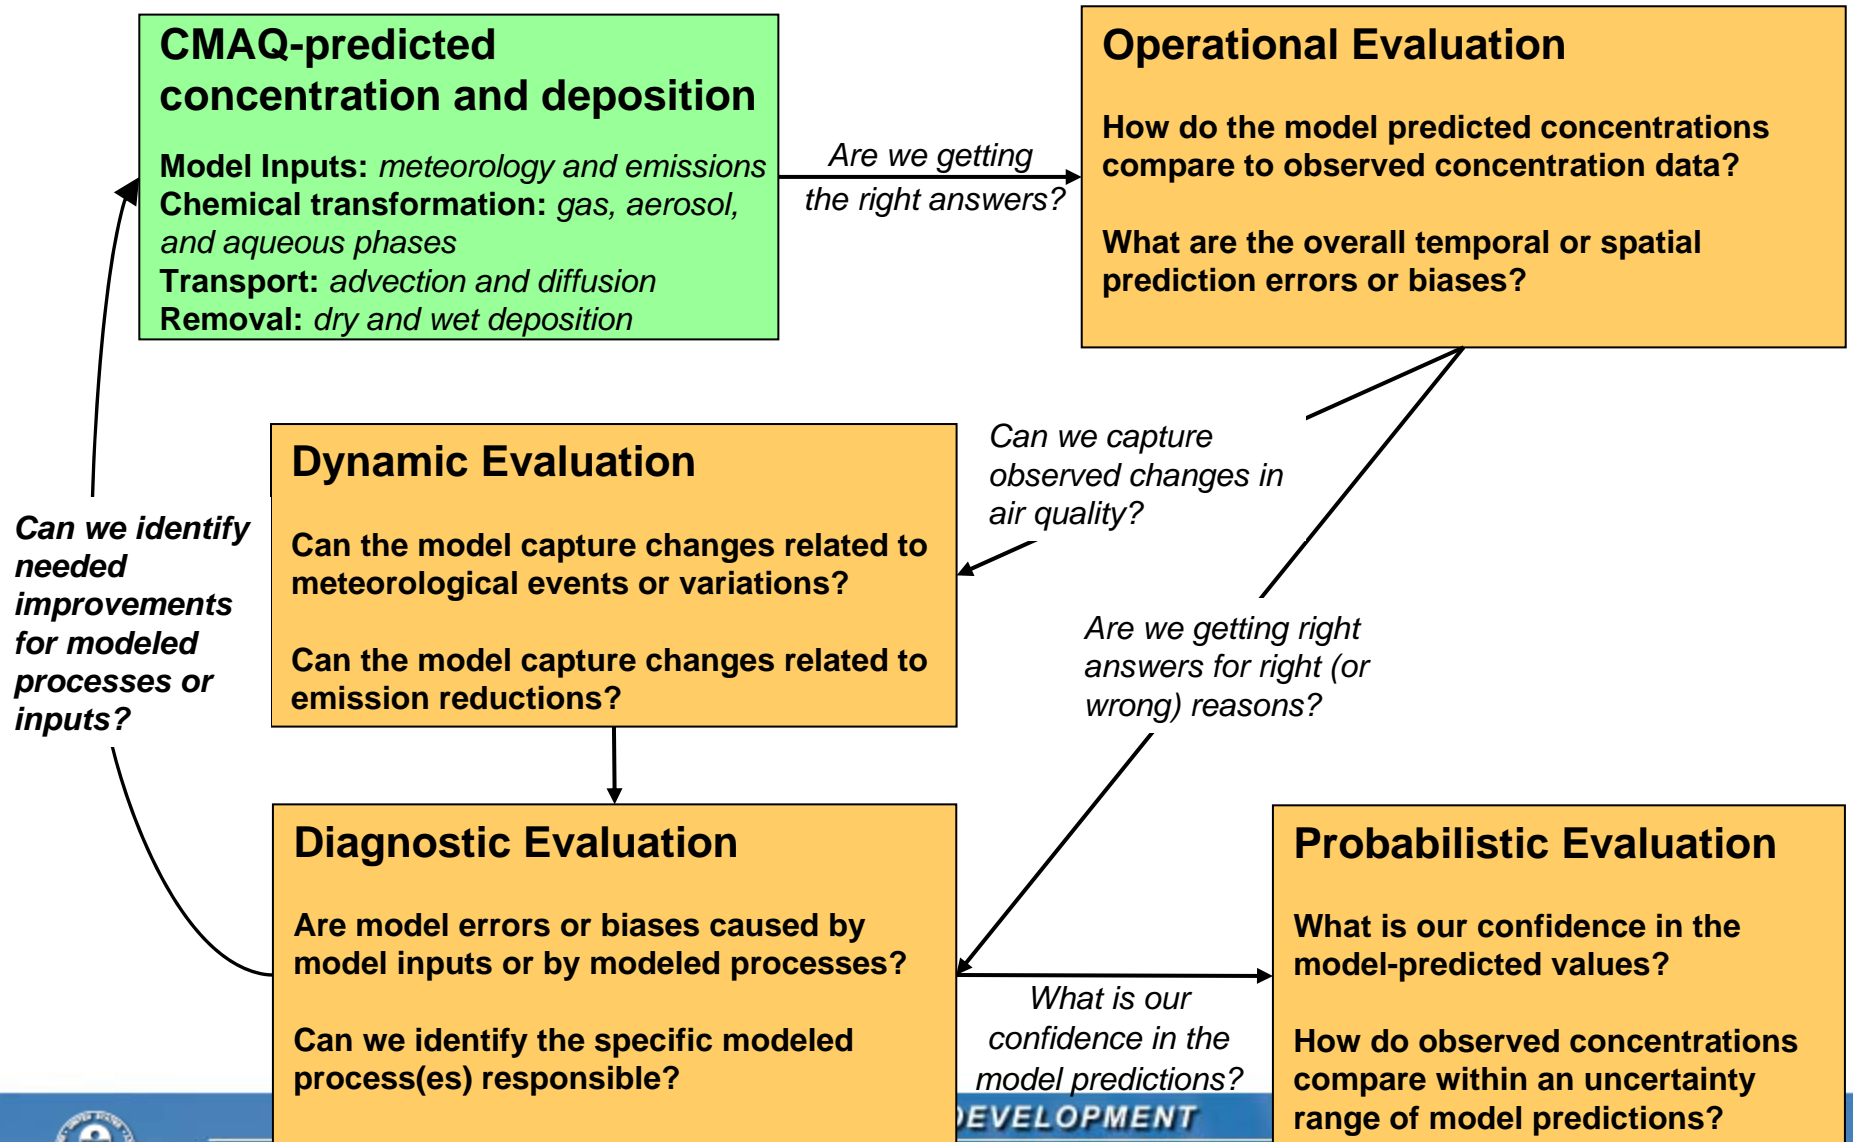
CMAQ-predicted concentration and deposition

Model Inputs: meteorology and emissions
Chemical transformation: gas, aerosol, and aqueous phases
Transport: advection and diffusion
Removal: dry and wet deposition

Are we getting the right answers?

Operational Evaluation

How do the model predicted concentrations compare to observed concentration data?

What are the overall temporal or spatial prediction errors or biases?

Can we capture observed changes in air quality?

Dynamic Evaluation

Can the model capture changes related to meteorological events or variations?

Can the model capture changes related to emission reductions?

Can we identify needed improvements for modeled processes or inputs?

Are we getting right answers for right (or wrong) reasons?

Diagnostic Evaluation

Are model errors or biases caused by model inputs or by modeled processes?

Can we identify the specific modeled process(es) responsible?

What is our confidence in the model predictions?

Probabilistic Evaluation

What is our confidence in the model-predicted values?

How do observed concentrations compare within an uncertainty range of model predictions?

EVELOPMENT